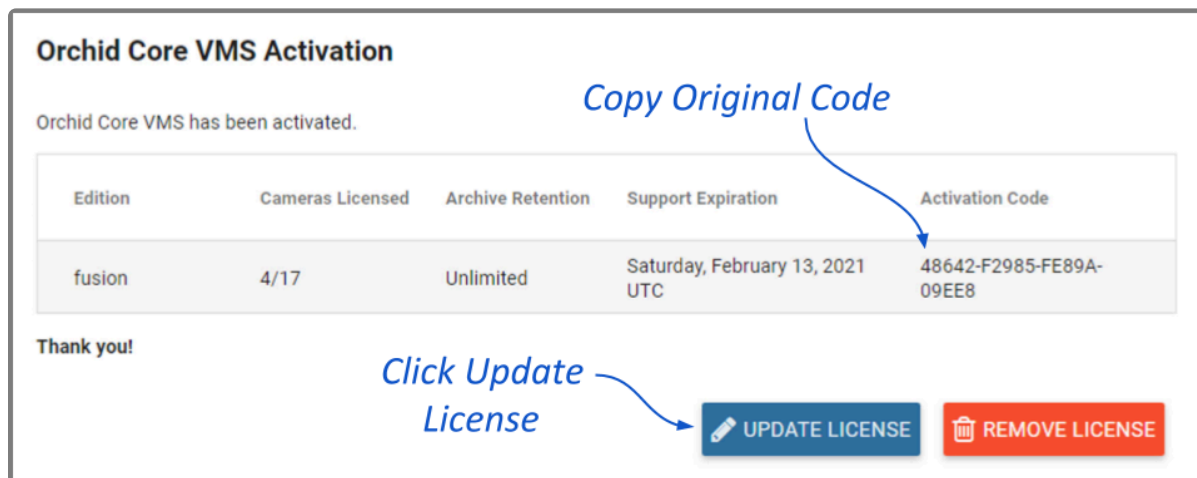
Orchid Core VMS Activation

Copy Original Code

Orchid Core VMS has been activated.

| Edition | Cameras Licensed | Archive Retention | Support Expiration | Activation Code |
|---|---|---|---|---|
| fusion | 4/17 | Unlimited | Saturday, February 13, 2021 UTC | 48642-F2985-FE89A-09EE8 |

Thank you!

Click Update License

UPDATE LICENSE

REMOVE LICENSE